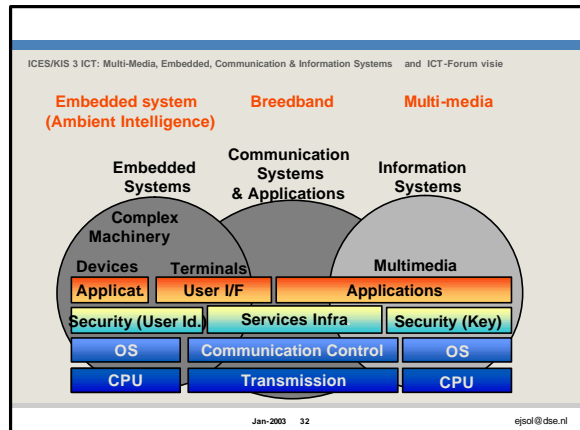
ICES/KIS 3 ICT: Multi-Media, Embedded, Communication & Information Systems and ICT-Forum visie

Embedded system (Ambient Intelligence)

Breedband

Multi-media

Embedded Systems

Communication Systems & Applications

Information Systems

Complex Machinery

Devices

Terminals

Multimedia

Applicat.

User I/F

Applications

Security (User Id.)

Services Infra

Security (Key)

OS

Communication Control

OS

CPU

Transmission

CPU

Jan-2003 32

ejsol@dse.nl